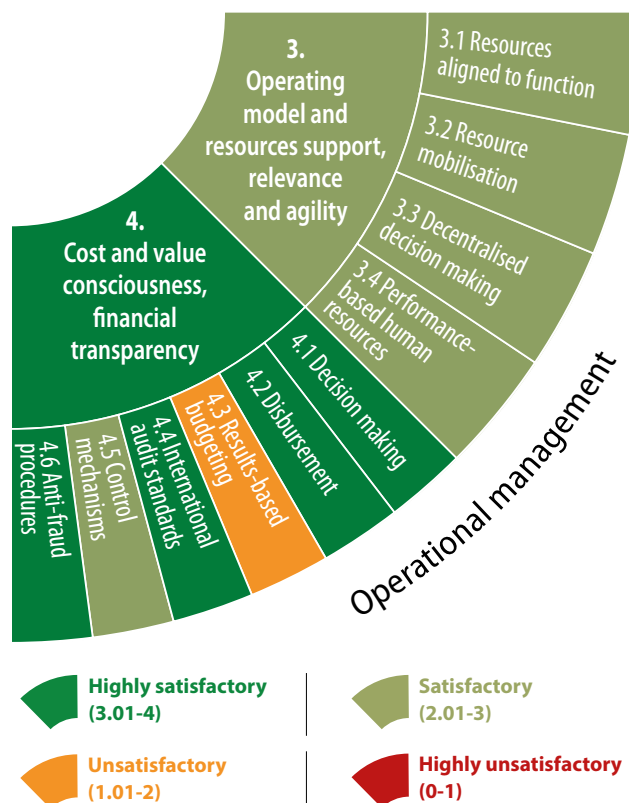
3.
Operating model and resources support, relevance and agility

3.1 Resources aligned to function

3.2 Resource mobilisation

3.3 Decentralised decision making

3.4 Performance-based human resources

4.
Cost and value consciousness, financial transparency

4.1 Decision making

4.2 Disbursement

4.3 Results-based budgeting

4.4 International audit standards

4.5 Control mechanisms

4.6 Anti-fraud procedures

Operational management

Highly satisfactory (3.01-4)

Satisfactory (2.01-3)

Unsatisfactory (1.01-2)

Highly unsatisfactory (0-1)